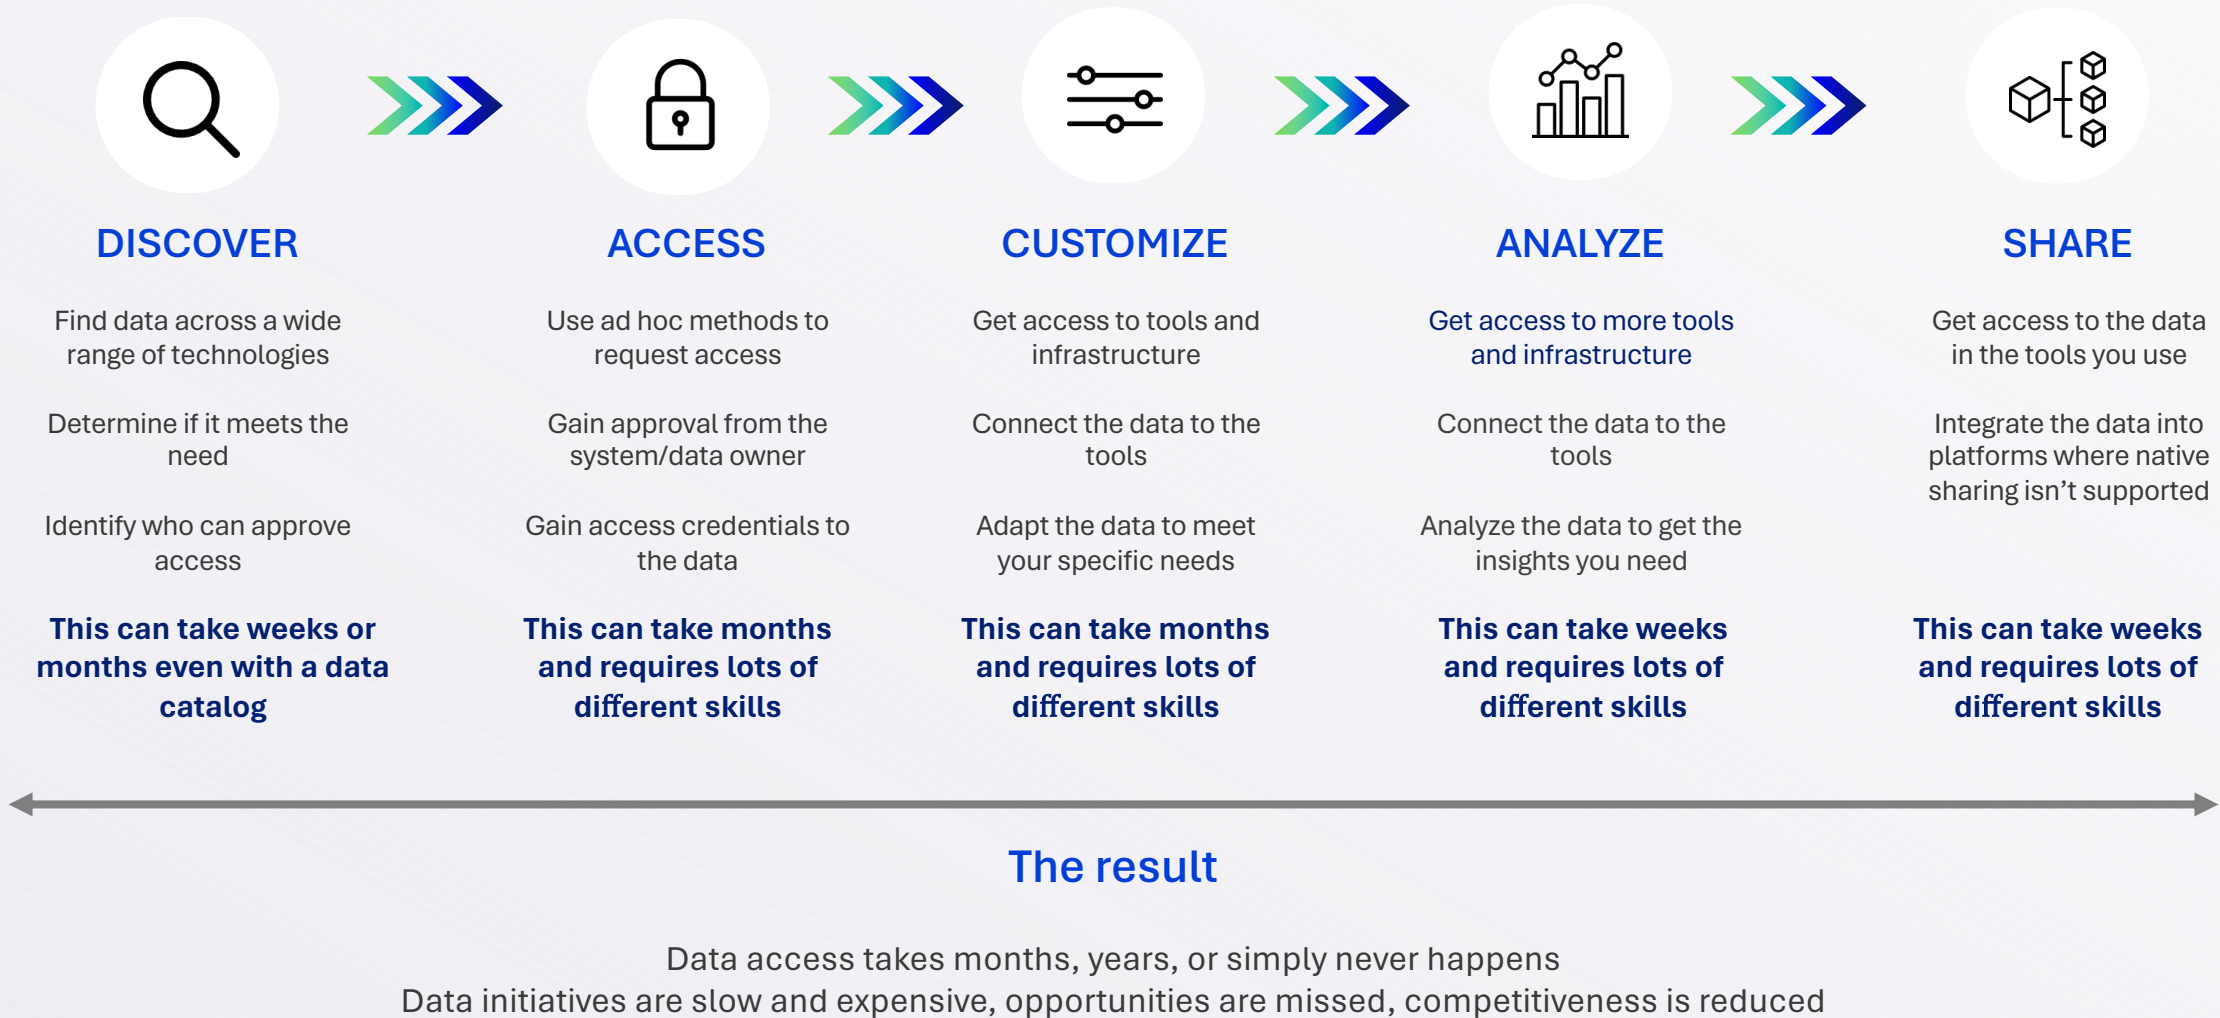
DISCOVER

Find data across a wide range of technologies

Determine if it meets the need

Identify who can approve access

This can take weeks or months even with a data catalog

ACCESS

Use ad hoc methods to request access

Gain approval from the system/data owner

Gain access credentials to the data

This can take months and requires lots of different skills

CUSTOMIZE

Get access to tools and infrastructure

Connect the data to the tools

Adapt the data to meet your specific needs

This can take months and requires lots of different skills

ANALYZE

Get access to more tools and infrastructure

Connect the data to the tools

Analyze the data to get the insights you need

This can take weeks and requires lots of different skills

SHARE

Get access to the data in the tools you use

Integrate the data into platforms where native sharing isn't supported

This can take weeks and requires lots of different skills

The result

Data access takes months, years, or simply never happens
Data initiatives are slow and expensive, opportunities are missed, competitiveness is reduced